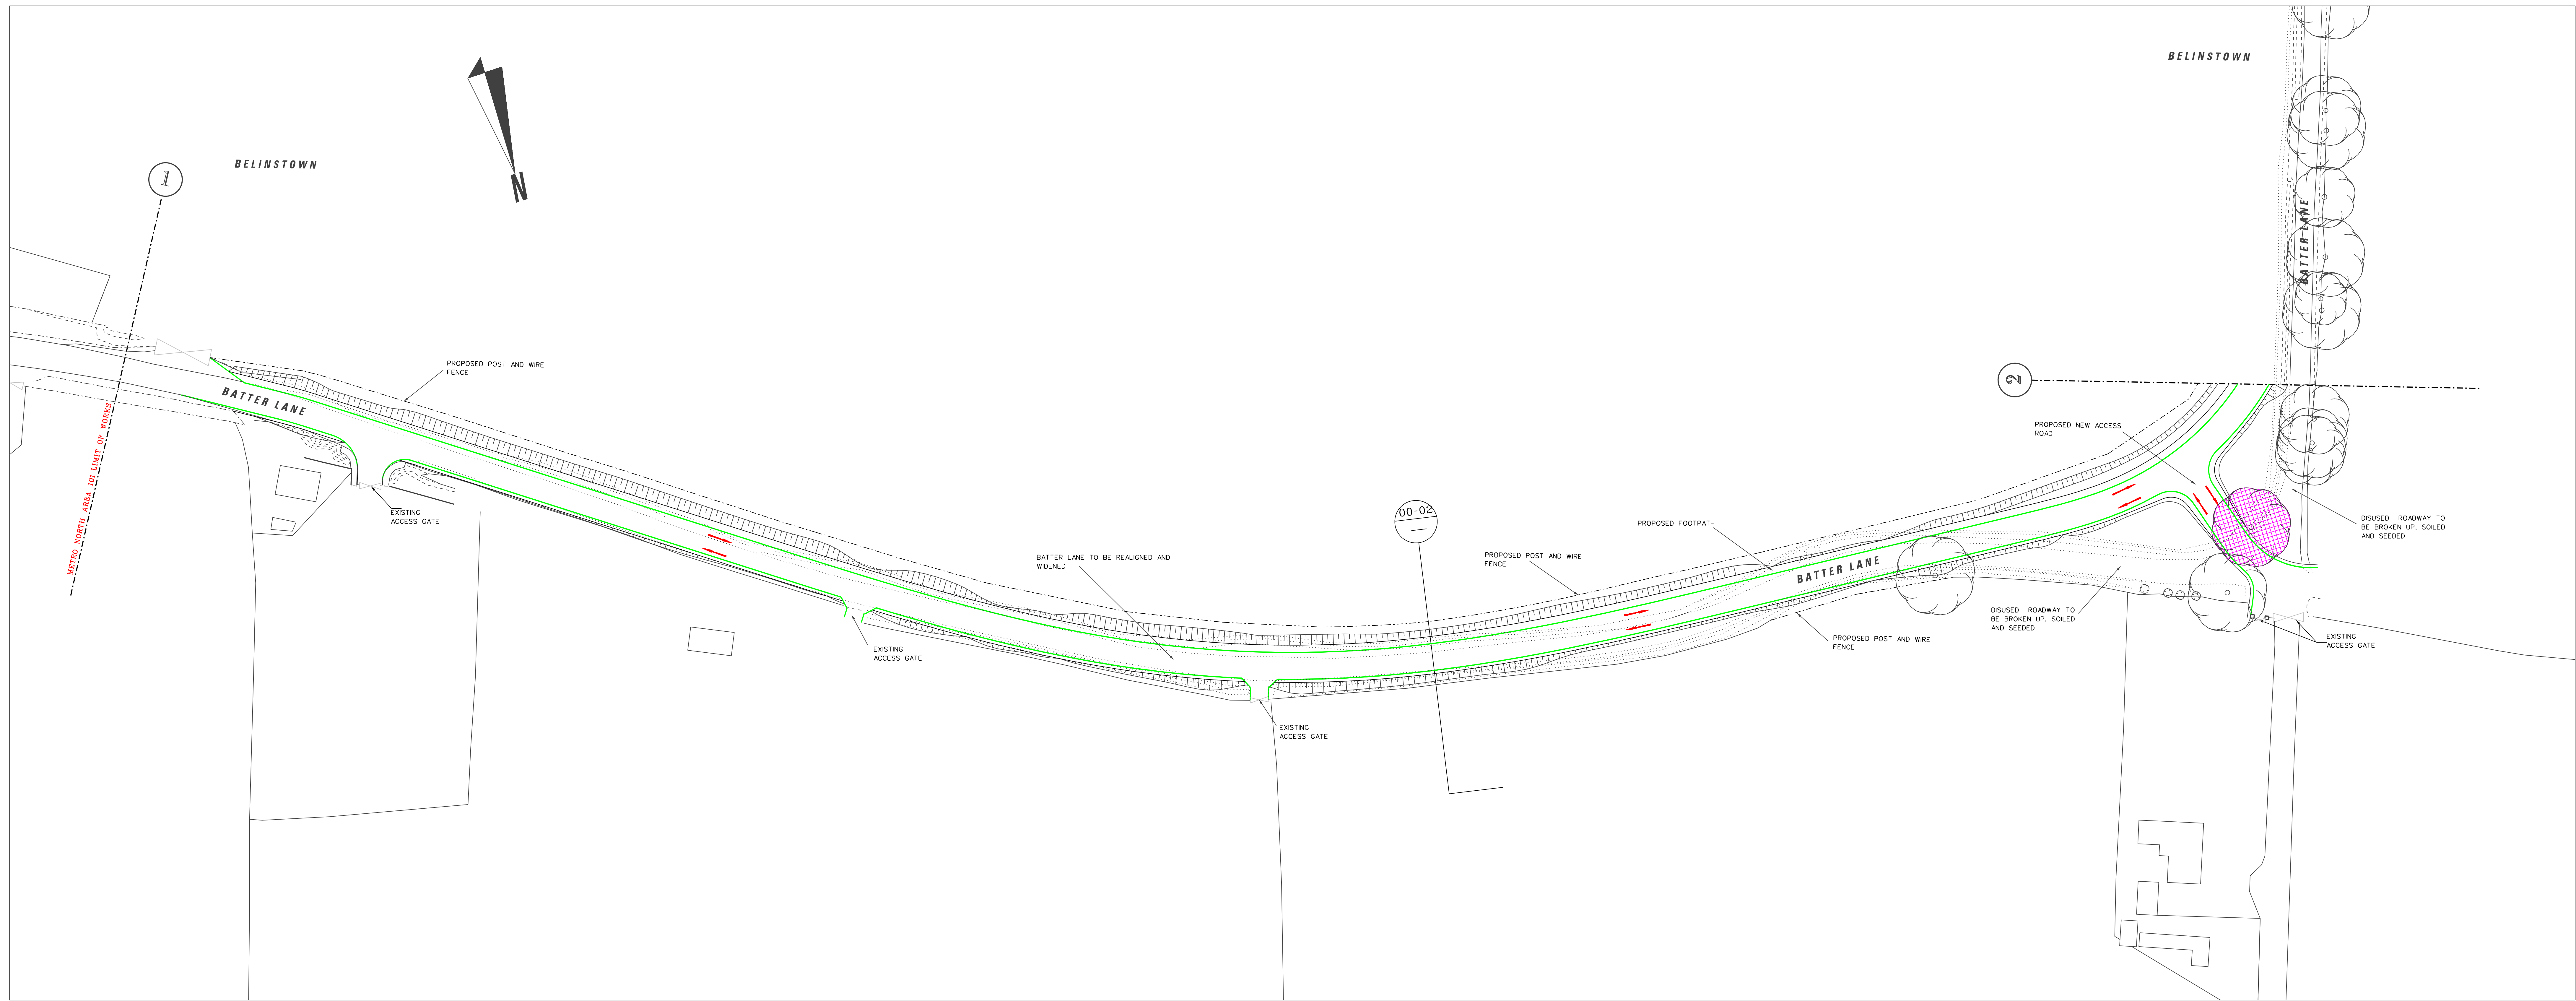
BELINSTOWN

N

1

METRO NORTH AREA 101 LIMIT OF WORKS

BATTER LANE

PROPOSED POST AND WIRE FENCE

EXISTING ACCESS GATE

EXISTING ACCESS GATE

BATTER LANE TO BE REALIGNED AND WIDENED

EXISTING ACCESS GATE

00-02
—

PROPOSED POST AND WIRE FENCE

PROPOSED FOOTPATH

BATTER LANE

PROPOSED POST AND WIRE FENCE

DISUSED ROADWAY TO BE BROKEN UP, SOILED AND SEEDED

BELINSTOWN

BATTER LANE

2

PROPOSED NEW ACCESS ROAD

DISUSED ROADWAY TO BE BROKEN UP, SOILED AND SEEDED

EXISTING ACCESS GATE